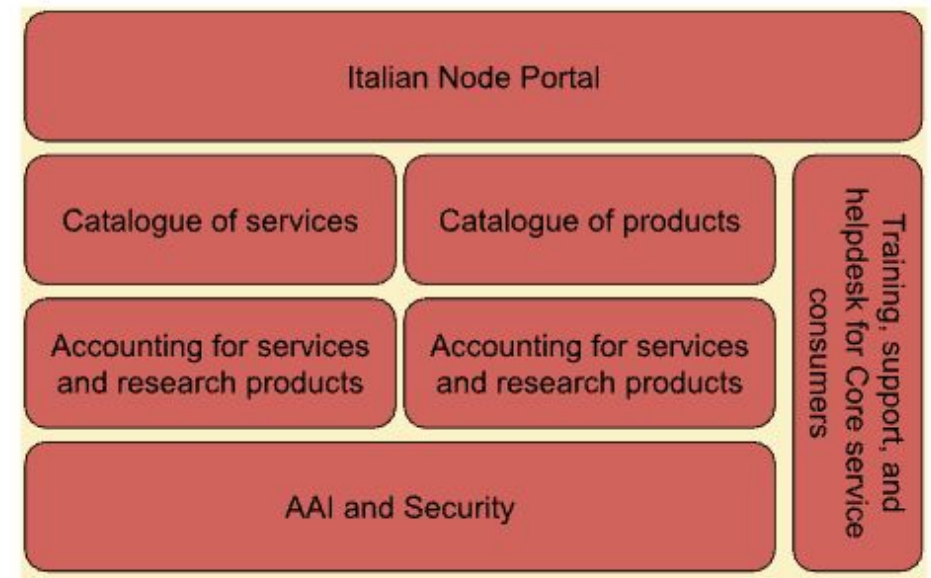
Italian Node Portal

Catalogue of services

Catalogue of products

Accounting for services and research products

Accounting for services and research products

AAI and Security

Training, support, and helpdesk for Core service consumers